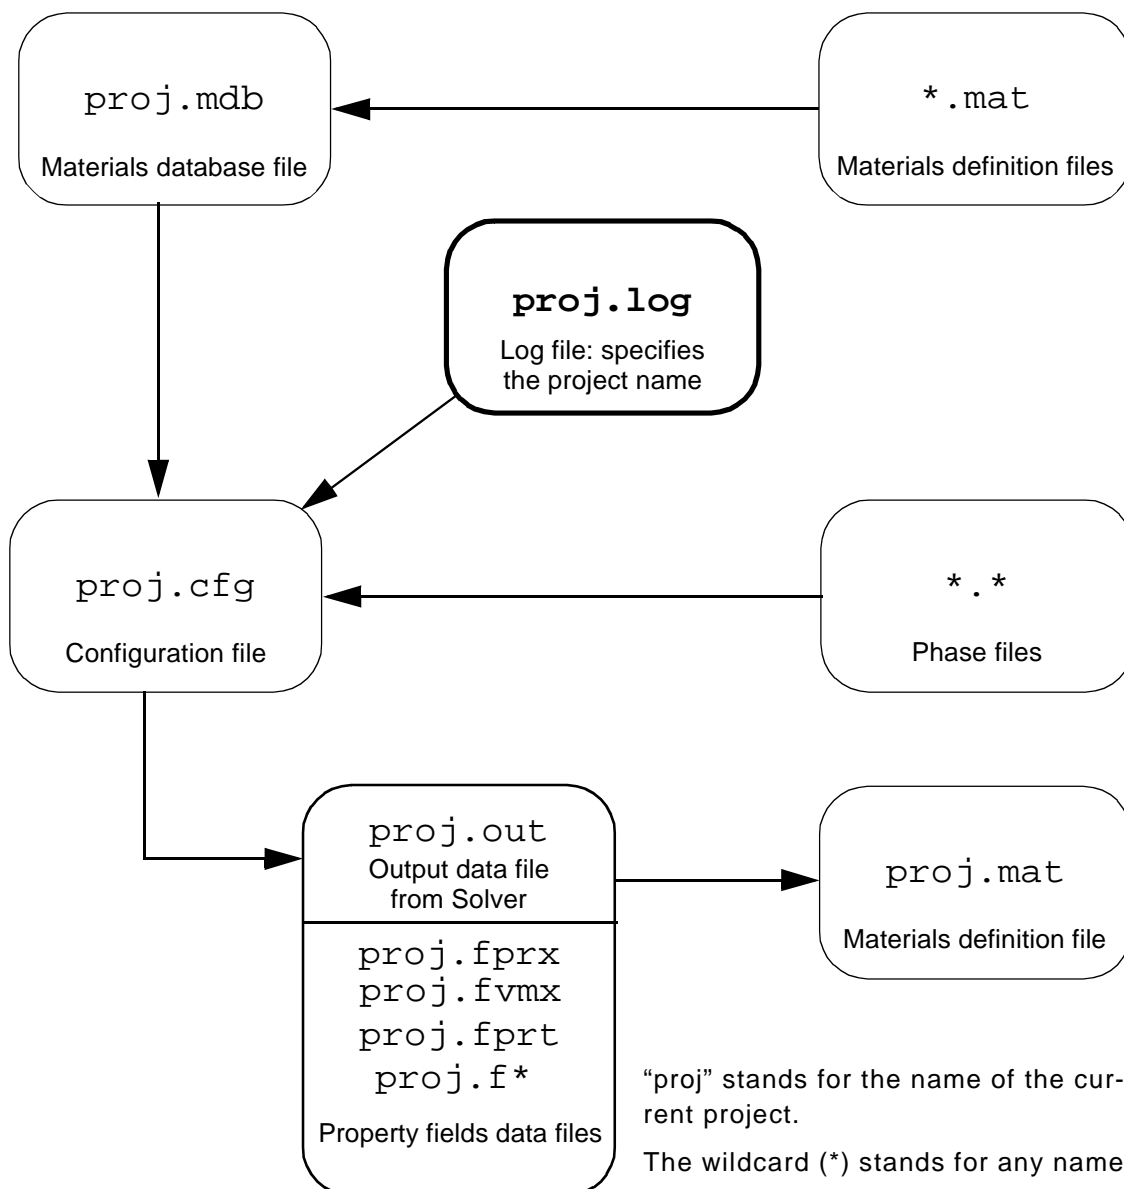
proj.mdb
Materials database file

*.mat
Materials definition files

**proj.log**
Log file: specifies the project name

proj.cfg
Configuration file

*.*
Phase files

proj.out
Output data file from Solver

proj.fprx
proj.fvmx
proj.fprt
proj.f*
Property fields data files

proj.mat
Materials definition file

“proj” stands for the name of the current project.

The wildcard (*) stands for any name